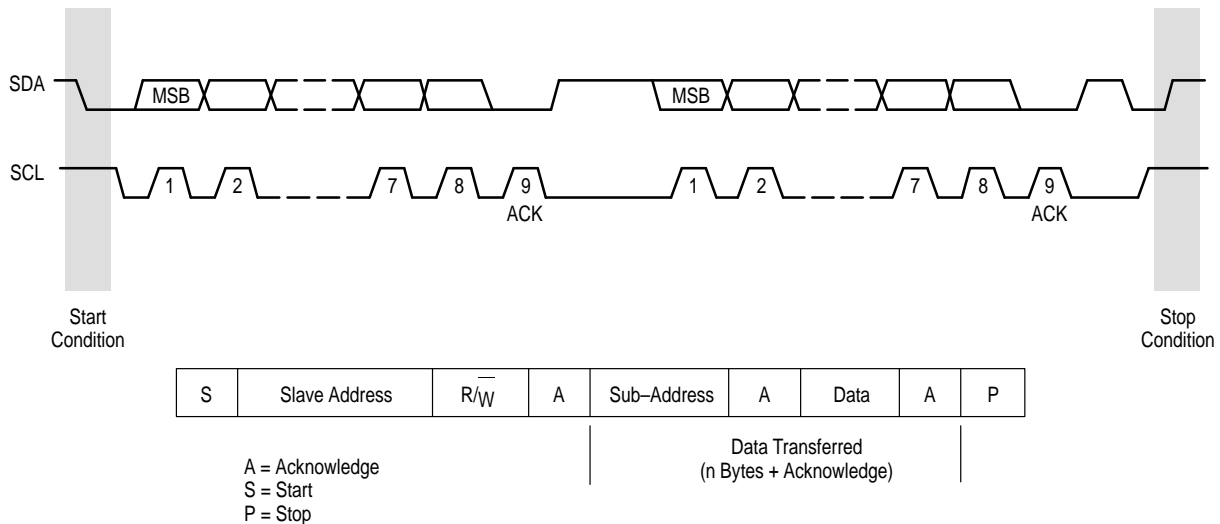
SDA

MSB

MSB

SCL

1 2 7 8 9 ACK 1 2 7 8 9 ACK

Start Condition

Stop Condition

| S | Slave Address | $R/\overline{W}$ | A | Sub–Address | A | Data | A | P |
|---|---|---|---|---|---|---|---|---|

Data Transferred (n Bytes + Acknowledge)

A = Acknowledge
S = Start
P = Stop